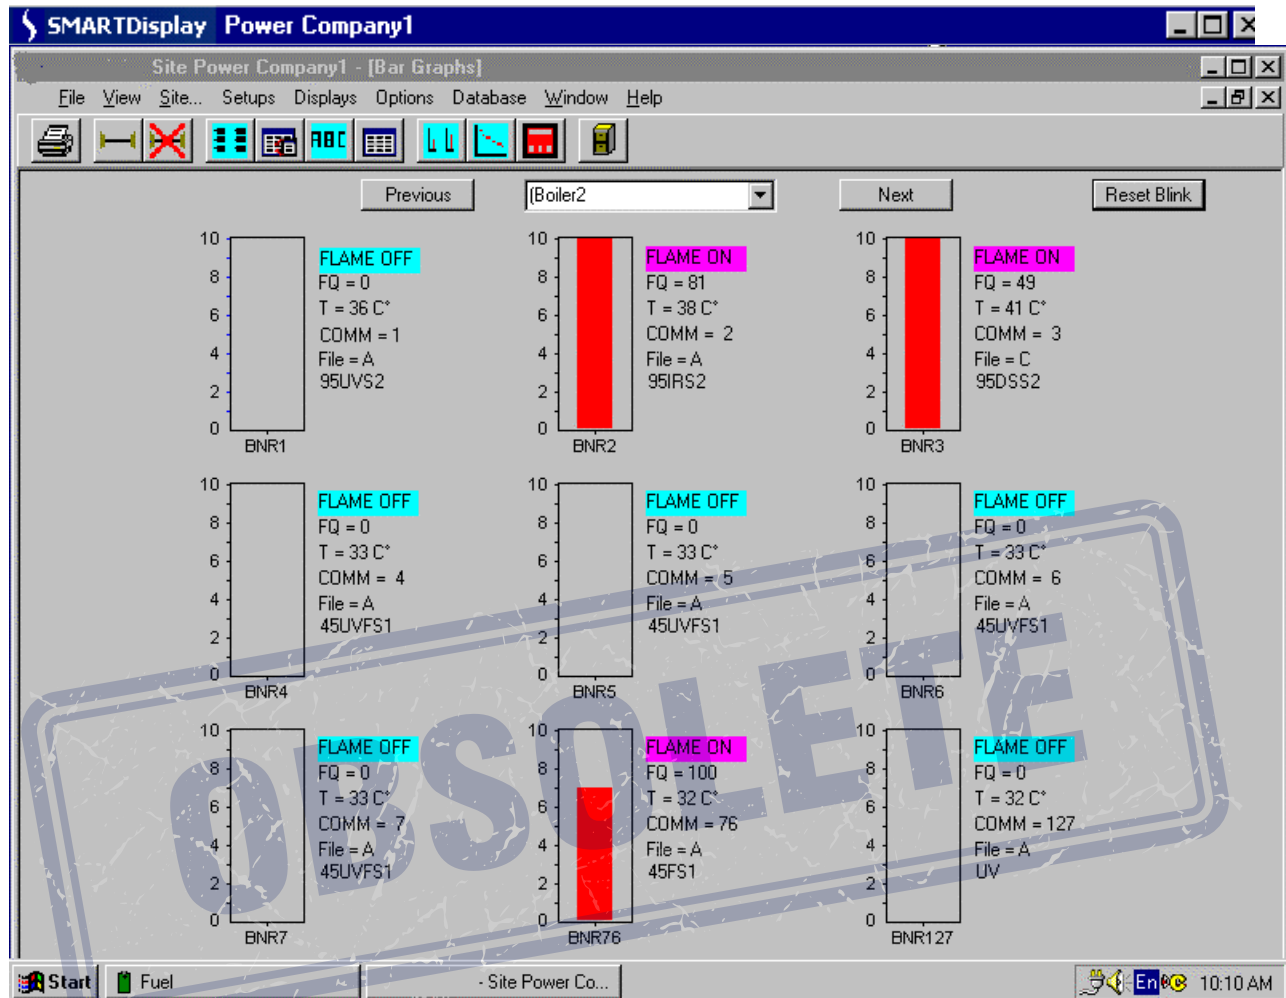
SMARTDisplay Power Company1

Site Power Company1 - [Bar Graphs]

File View Site... Setups Displays Options Database Window Help

ABC

Previous
Boiler2
Next
Reset Blink

10
8
6
4
2
0
BNR1
FLAME OFF
FQ = 0
T = 36 C°
COMM = 1
File = A
95UVS2

10
8
6
4
2
0
BNR2
FLAME ON
FQ = 81
T = 38 C°
COMM = 2
File = A
95IRS2

10
8
6
4
2
0
BNR3
FLAME ON
FQ = 49
T = 41 C°
COMM = 3
File = C
95DSS2

10
8
6
4
2
0
BNR4
FLAME OFF
FQ = 0
T = 33 C°
COMM = 4
File = A
45UVFS1

10
8
6
4
2
0
BNR5
FLAME OFF
FQ = 0
T = 33 C°
COMM = 5
File = A
45UVFS1

10
8
6
4
2
0
BNR6
FLAME OFF
FQ = 0
T = 33 C°
COMM = 6
File = A
45UVFS1

10
8
6
4
2
0
BNR7
FLAME OFF
FQ = 0
T = 33 C°
COMM = 7
File = A
45UVFS1

10
8
6
4
2
0
BNR76
FLAME ON
FQ = 100
T = 32 C°
COMM = 76
File = A
45FS1

10
8
6
4
2
0
BNR127
FLAME OFF
FQ = 0
T = 32 C°
COMM = 127
File = A
UV

OBSOLETE

Start
Fuel
- Site Power Co...
En
10:10 AM